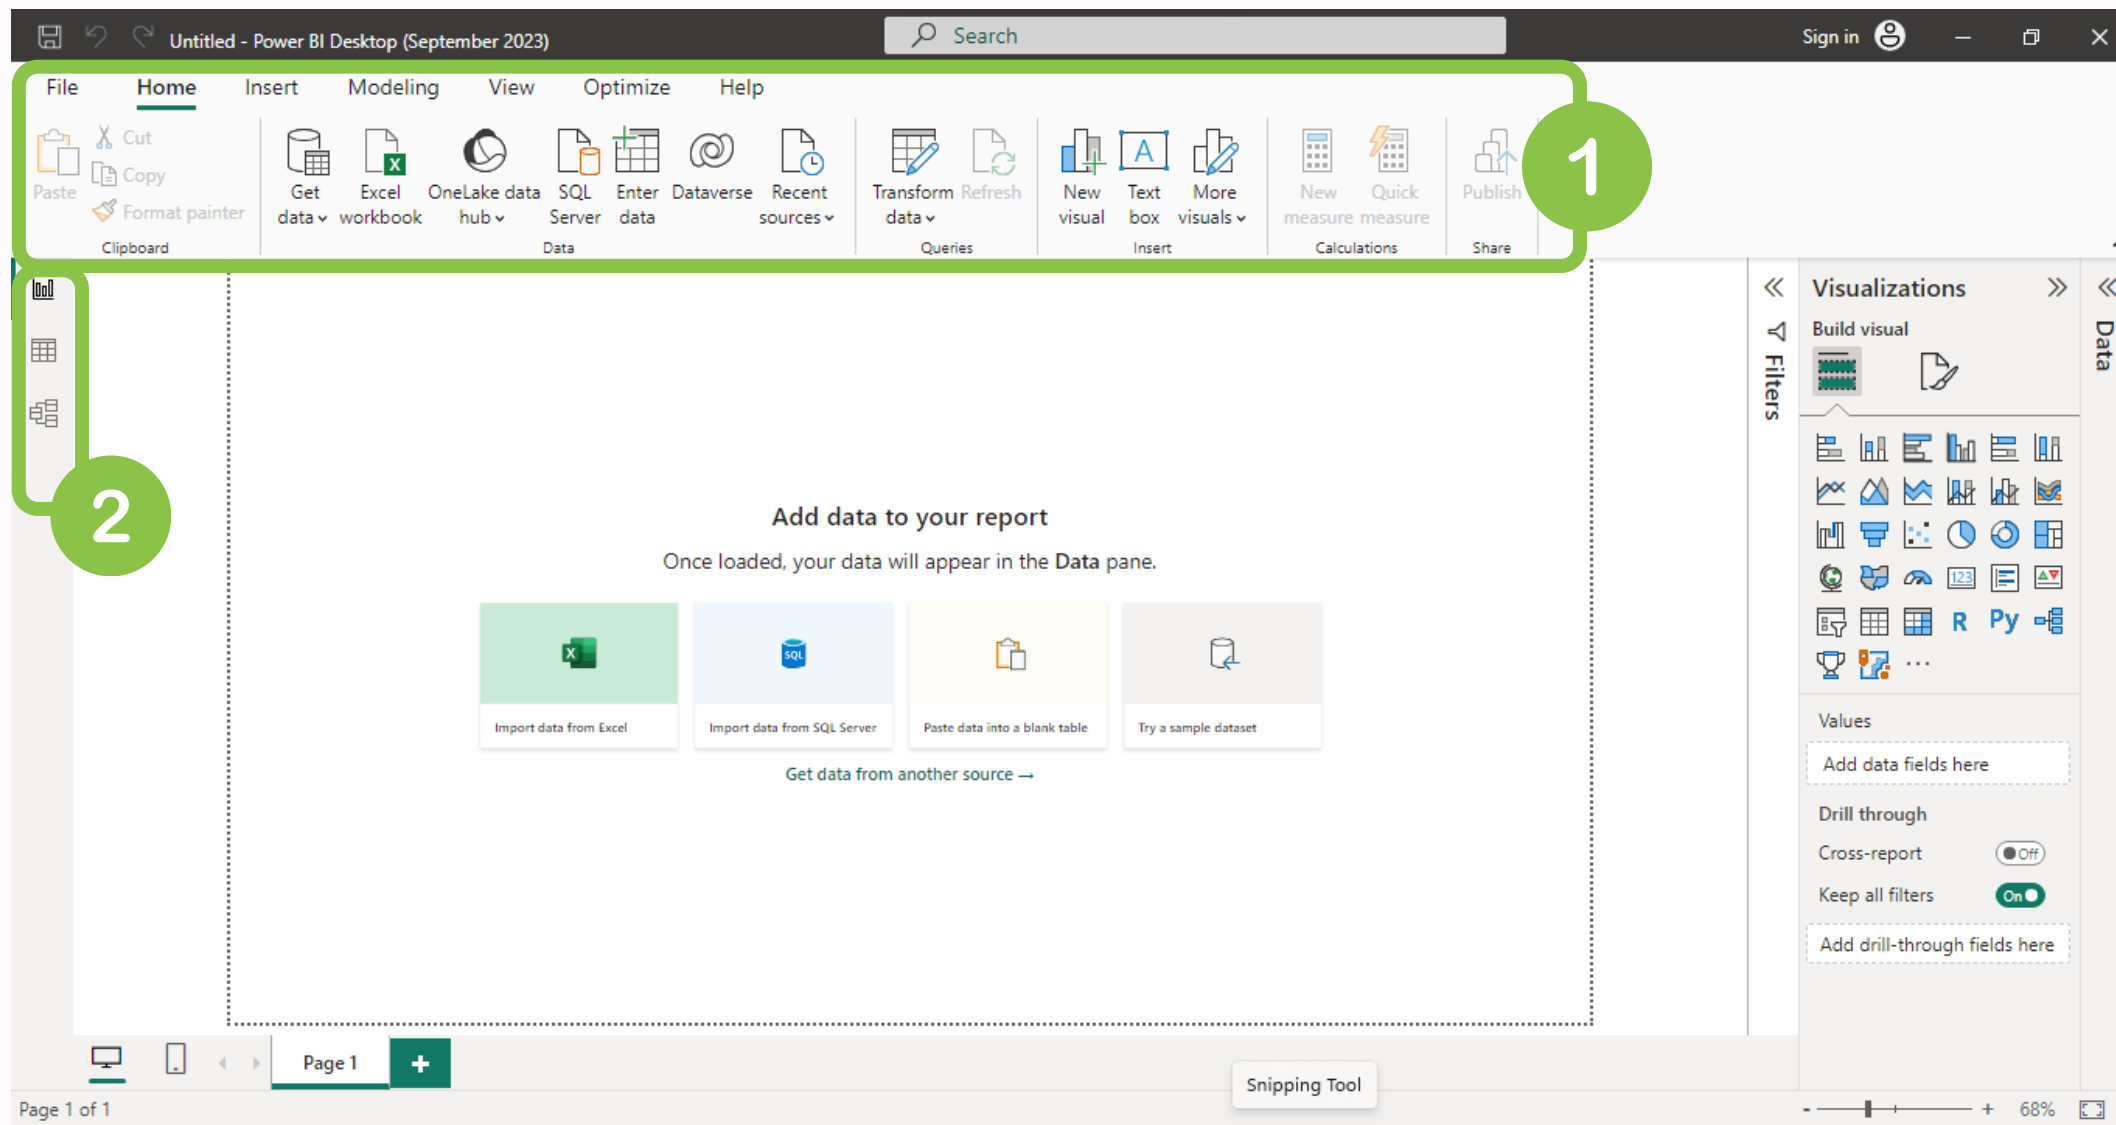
Untitled - Power BI Desktop (September 2023)

Search

Sign in

File Home Insert Modeling View Optimize Help

Paste Cut Copy Format painter
Clipboard

Get data Excel workbook OneLake data hub SQL Server Enter data Dataverse Recent sources
Data

Transform data Refresh
Queries

New visual Text box More visuals
Insert

New measure Quick measure
Calculations

Publish
Share

1

2

Add data to your report

Once loaded, your data will appear in the Data pane.

Import data from Excel

Import data from SQL Server

Paste data into a blank table

Try a sample dataset

Get data from another source →

Filters

Visualizations

Build visual

R Py ...

Values

Add data fields here

Drill through

Cross-report Off

Keep all filters On

Add drill-through fields here

Data

Page 1

+

Snipping Tool

Page 1 of 1

68%